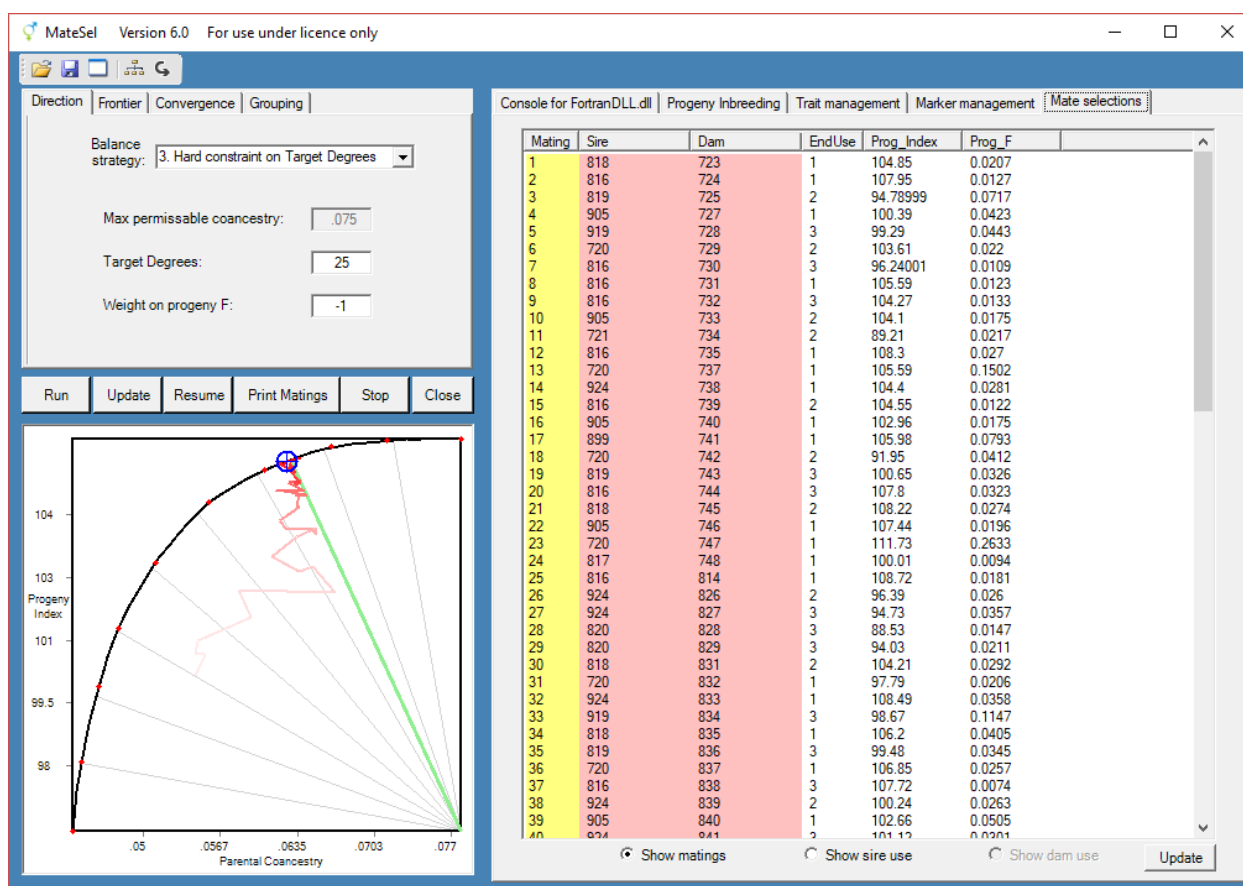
MateSel Version 6.0 For use under licence only

Direction | Frontier | Convergence | Grouping

Balance strategy: 3. Hard constraint on Target Degrees

Max permissable coancestry: .075

Target Degrees: 25

Weight on progeny F: -1

Run | Update | Resume | Print Matings | Stop | Close

104
103
Progeny Index
101
99.5
98
.05 .0567 .0635 .0703 .077
Parental Coancestry

Console for FortranDLL.dll | Progeny Inbreeding | Trait management | Marker management | Mate selections

| Mating | Sire | Dam | EndUse | Prog_Index | Prog_F |
|---|---|---|---|---|---|
| 1 | 818 | 723 | 1 | 104.85 | 0.0207 |
| 2 | 816 | 724 | 1 | 107.95 | 0.0127 |
| 3 | 819 | 725 | 2 | 94.78999 | 0.0717 |
| 4 | 905 | 727 | 1 | 100.39 | 0.0423 |
| 5 | 919 | 728 | 3 | 99.29 | 0.0443 |
| 6 | 720 | 729 | 2 | 103.61 | 0.022 |
| 7 | 816 | 730 | 3 | 96.24001 | 0.0109 |
| 8 | 816 | 731 | 1 | 105.59 | 0.0123 |
| 9 | 816 | 732 | 3 | 104.27 | 0.0133 |
| 10 | 905 | 733 | 2 | 104.1 | 0.0175 |
| 11 | 721 | 734 | 2 | 89.21 | 0.0217 |
| 12 | 816 | 735 | 1 | 108.3 | 0.027 |
| 13 | 720 | 737 | 1 | 105.59 | 0.1502 |
| 14 | 924 | 738 | 1 | 104.4 | 0.0281 |
| 15 | 816 | 739 | 2 | 104.55 | 0.0122 |
| 16 | 905 | 740 | 1 | 102.96 | 0.0175 |
| 17 | 899 | 741 | 1 | 105.98 | 0.0793 |
| 18 | 720 | 742 | 2 | 91.95 | 0.0412 |
| 19 | 819 | 743 | 3 | 100.65 | 0.0326 |
| 20 | 816 | 744 | 3 | 107.8 | 0.0323 |
| 21 | 818 | 745 | 2 | 108.22 | 0.0274 |
| 22 | 905 | 746 | 1 | 107.44 | 0.0196 |
| 23 | 720 | 747 | 1 | 111.73 | 0.2633 |
| 24 | 817 | 748 | 1 | 100.01 | 0.0094 |
| 25 | 816 | 814 | 1 | 108.72 | 0.0181 |
| 26 | 924 | 826 | 2 | 96.39 | 0.026 |
| 27 | 924 | 827 | 3 | 94.73 | 0.0357 |
| 28 | 820 | 828 | 3 | 88.53 | 0.0147 |
| 29 | 820 | 829 | 3 | 94.03 | 0.0211 |
| 30 | 818 | 831 | 2 | 104.21 | 0.0292 |
| 31 | 720 | 832 | 1 | 97.79 | 0.0206 |
| 32 | 924 | 833 | 1 | 108.49 | 0.0358 |
| 33 | 919 | 834 | 3 | 98.67 | 0.1147 |
| 34 | 818 | 835 | 1 | 106.2 | 0.0405 |
| 35 | 819 | 836 | 3 | 99.48 | 0.0345 |
| 36 | 720 | 837 | 1 | 106.85 | 0.0257 |
| 37 | 816 | 838 | 3 | 107.72 | 0.0074 |
| 38 | 924 | 839 | 2 | 100.24 | 0.0263 |
| 39 | 905 | 840 | 1 | 102.66 | 0.0505 |
| 40 | 924 | 841 | 3 | 101.12 | 0.0201 |

Show matings | Show sire use | Show dam use | Update